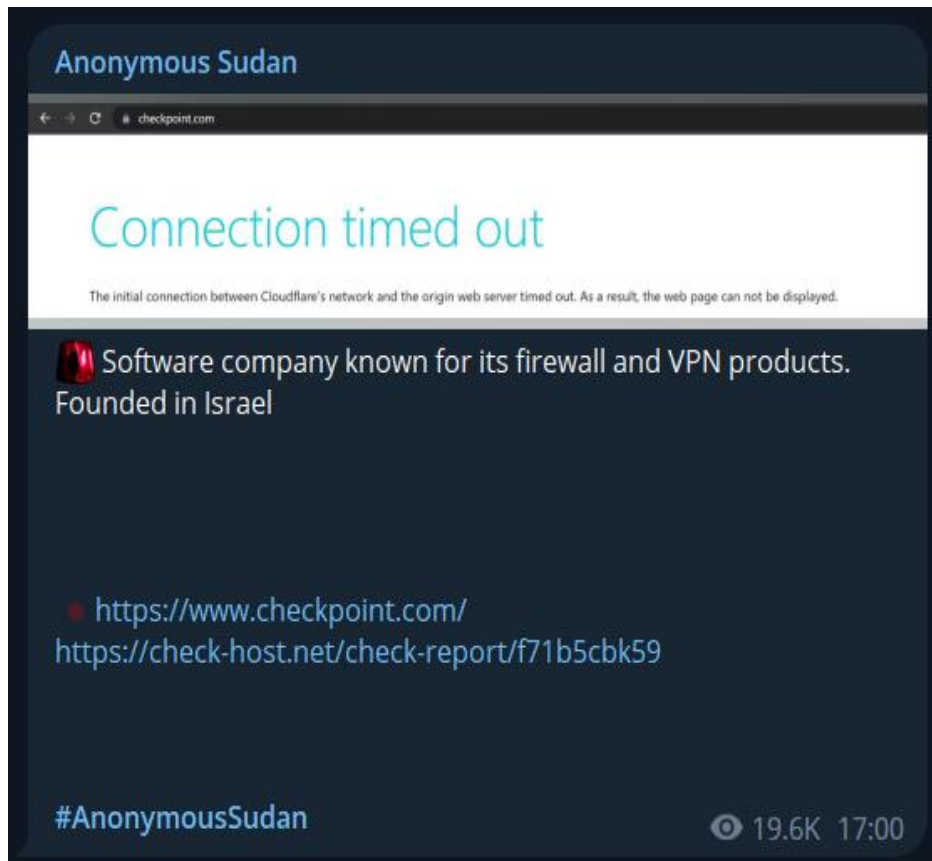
Anonymous Sudan

checkpoint.com

Connection timed out

The initial connection between Cloudflare's network and the origin web server timed out. As a result, the web page can not be displayed.

Software company known for its firewall and VPN products. Founded in Israel

https://www.checkpoint.com/
https://check-host.net/check-report/f71b5cbk59

#AnonymousSudan

19.6K 17:00